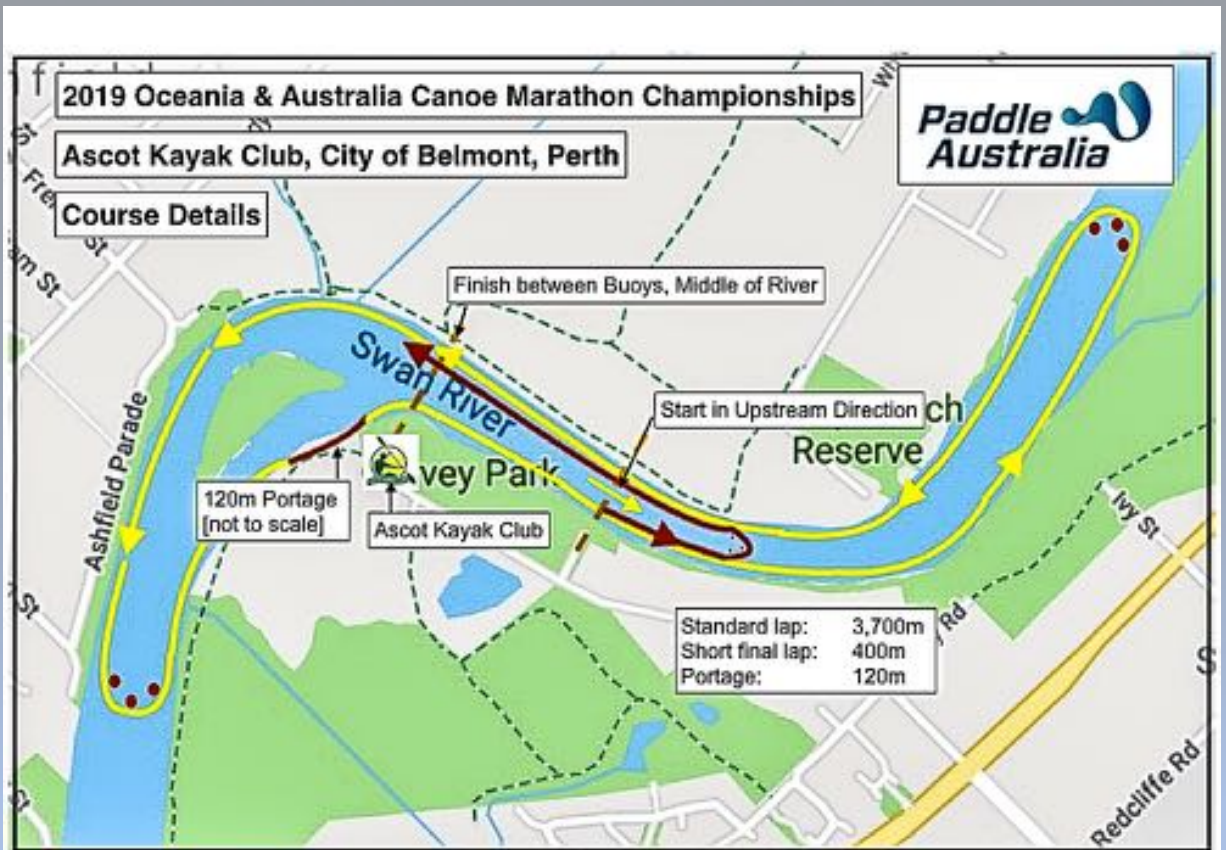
2019 Oceania & Australia Canoe Marathon Championships

Ascot Kayak Club, City of Belmont, Perth

Course Details

Paddle Australia

Finish between Buoys, Middle of River

Swan River

Start in Upstream Direction

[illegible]ch Reserve

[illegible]vey Park

120m Portage [not to scale]

Ascot Kayak Club

Ashfield Parade

| Standard lap: | 3,700m |
|---|---|
| Short final lap: | 400m |
| Portage: | 120m |

Ivy St

Rd

Redcliffe Rd

St

Fre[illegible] St

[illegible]m St

St

St

S